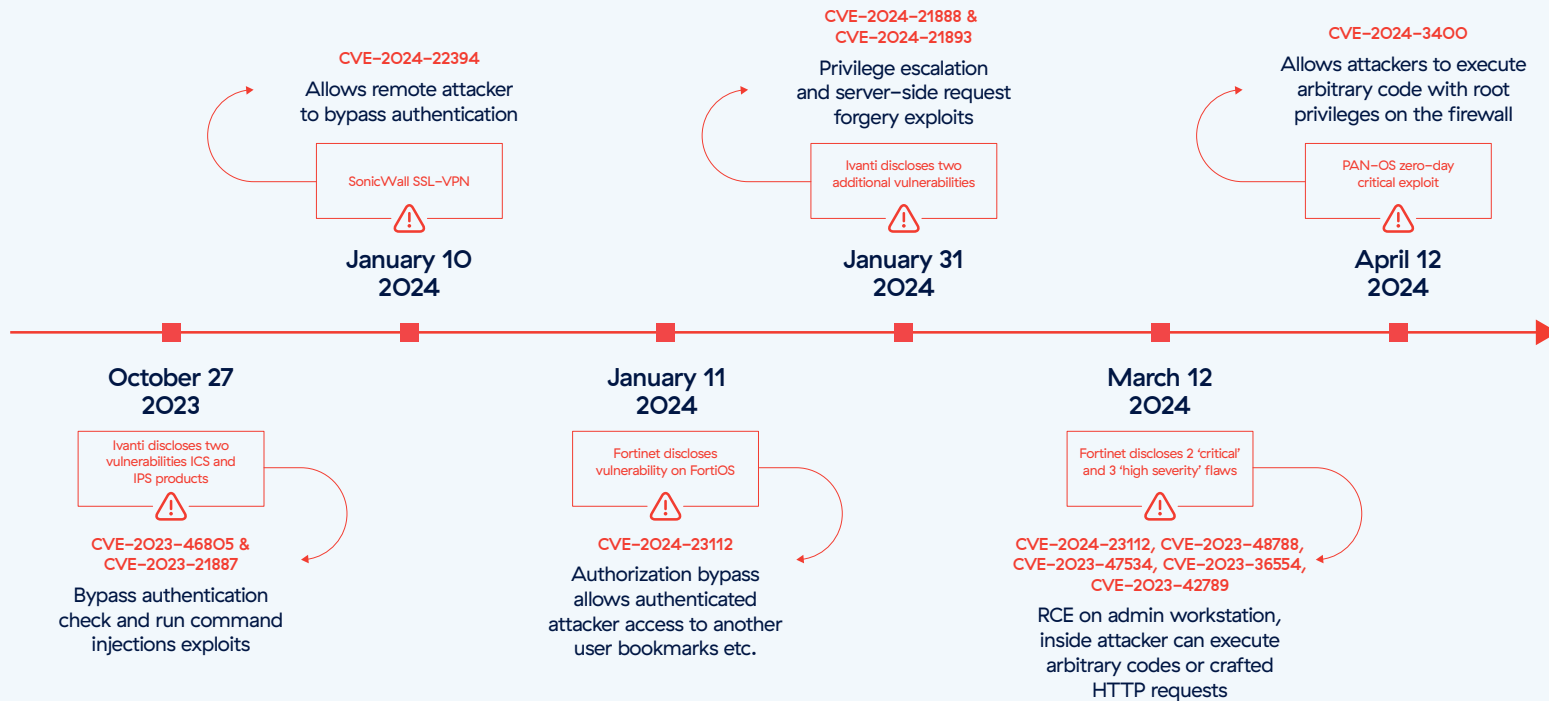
CVE-2024-22394
Allows remote attacker to bypass authentication

SonicWall SSL-VPN

January 10
2024

CVE-2024-21888 & CVE-2024-21893
Privilege escalation and server-side request forgery exploits

Ivanti discloses two additional vulnerabilities

January 31
2024

CVE-2024-3400
Allows attackers to execute arbitrary code with root privileges on the firewall

PAN-OS zero-day critical exploit

April 12
2024

October 27
2023

Ivanti discloses two vulnerabilities ICS and IPS products

CVE-2023-46805 & CVE-2023-21887
Bypass authentication check and run command injections exploits

January 11
2024

Fortinet discloses vulnerability on FortiOS

CVE-2024-23112
Authorization bypass allows authenticated attacker access to another user bookmarks etc.

March 12
2024

Fortinet discloses 2 'critical' and 3 'high severity' flaws

CVE-2024-23112, CVE-2023-48788, CVE-2023-47534, CVE-2023-36554, CVE-2023-42789
RCE on admin workstation, inside attacker can execute arbitrary codes or crafted HTTP requests